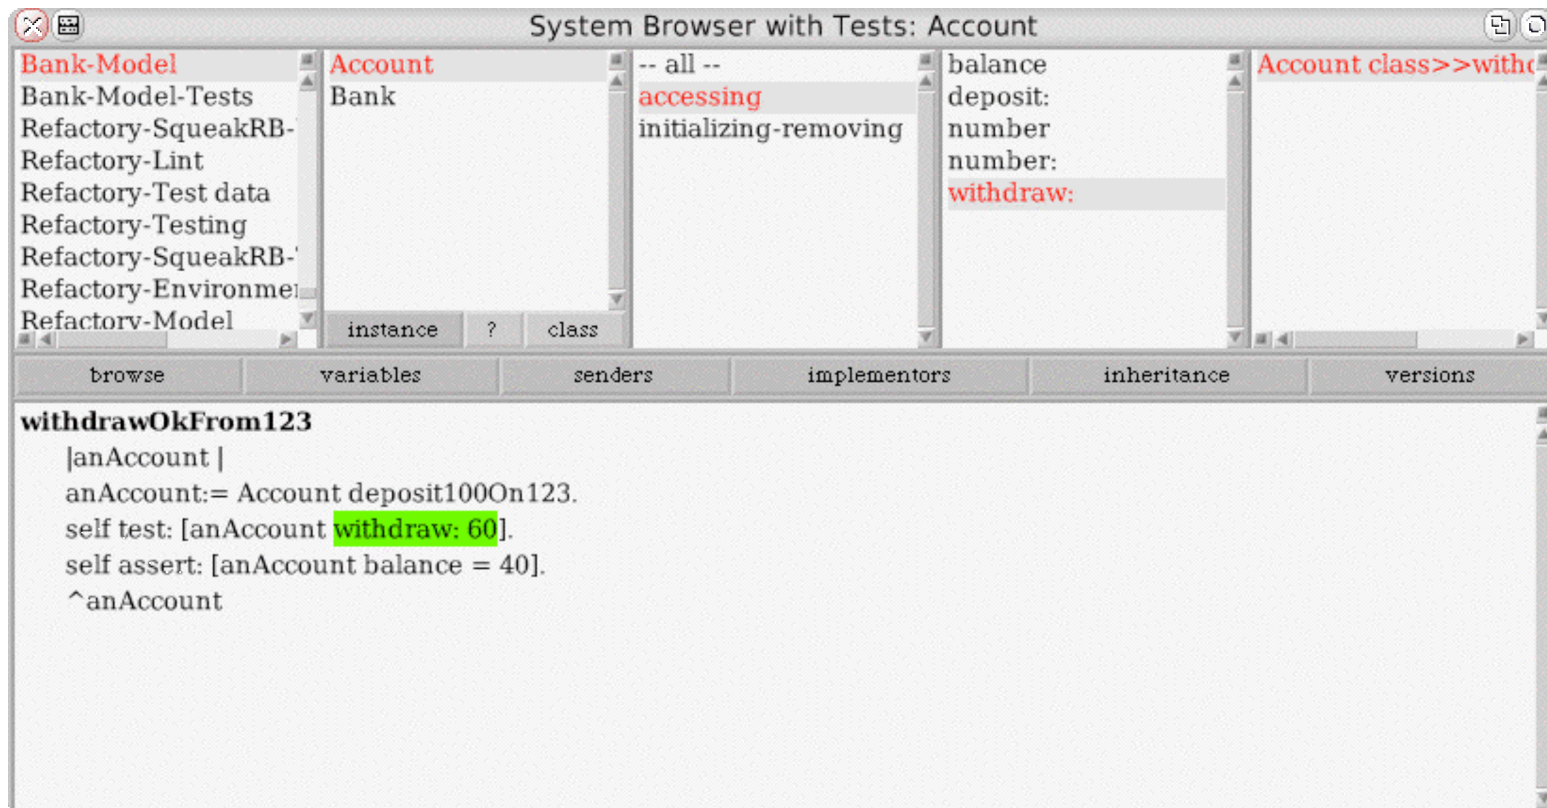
System Browser with Tests: Account

Bank-Model
Bank-Model-Tests
Refactory-SqueakRB-
Refactory-Lint
Refactory-Test data
Refactory-Testing
Refactory-SqueakRB-
Refactory-Environme
Refactory-Model

Account
Bank

instance
?
class

-- all --
accessing
initializing-removing

balance
deposit:
number
number:
withdraw:

Account class>>with

browse
variables
senders
implementors
inheritance
versions

**withdrawOkFrom123**
|anAccount |
anAccount:= Account deposit100On123.
self test: [anAccount withdraw: 60].
self assert: [anAccount balance = 40].
^anAccount